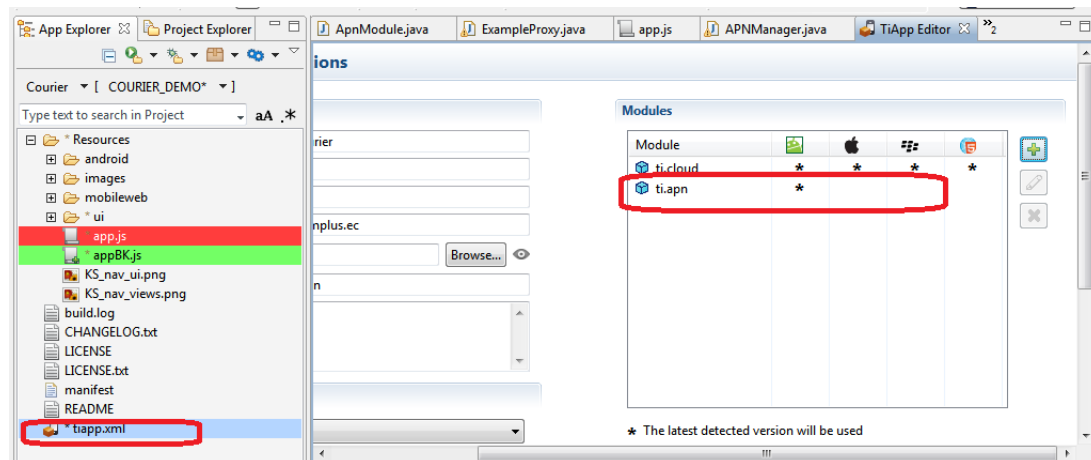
App Explorer ☒ Project Explorer

Courier ▾ [ COURIER_DEMO* ▾ ]

Type text to search in Project aA .*

* Resources
android
images
mobileweb
* ui
* app.js
* appBK.js
KS_nav_ui.png
KS_nav_views.png
build.log
CHANGELOG.txt
LICENSE
LICENSE.txt
manifest
README
* tiapp.xml

ApnModule.java ExampleProxy.java app.js APNManager.java TiApp Editor ☒ »2

ions

rier

nplus.ec

Browse...

n

Modules

| Module | | | | |
|---|---|---|---|---|
| ti.cloud | * | * | * | * |
| ti.apn | * | | | |

* The latest detected version will be used